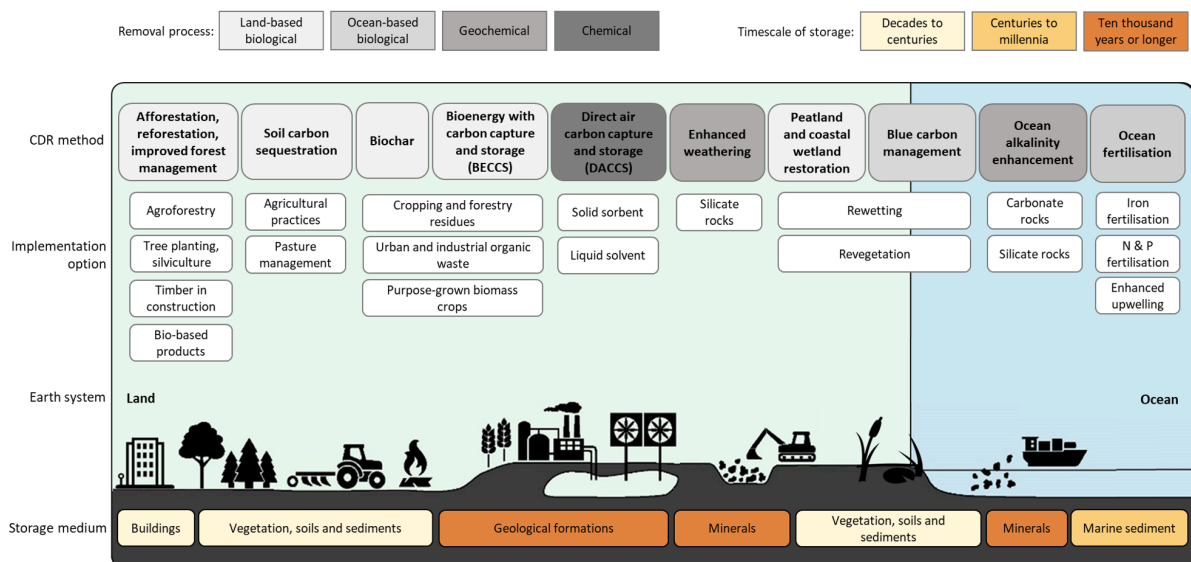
Removal process: Land-based biological | Ocean-based biological | Geochemical | Chemical

Timescale of storage: Decades to centuries | Centuries to millennia | Ten thousand years or longer

CDR method

Afforestation, reforestation, improved forest management

Soil carbon sequestration

Biochar

Bioenergy with carbon capture and storage (BECCS)

Direct air carbon capture and storage (DACCS)

Enhanced weathering

Peatland and coastal wetland restoration

Blue carbon management

Ocean alkalinity enhancement

Ocean fertilisation

Implementation option

Agroforestry

Tree planting, silviculture

Timber in construction

Bio-based products

Agricultural practices

Pasture management

Cropping and forestry residues

Urban and industrial organic waste

Purpose-grown biomass crops

Solid sorbent

Liquid solvent

Silicate rocks

Rewetting

Revegetation

Carbonate rocks

Silicate rocks

Iron fertilisation

N & P fertilisation

Enhanced upwelling

Earth system

Land

Ocean

Storage medium

Buildings

Vegetation, soils and sediments

Geological formations

Minerals

Vegetation, soils and sediments

Minerals

Marine sediment